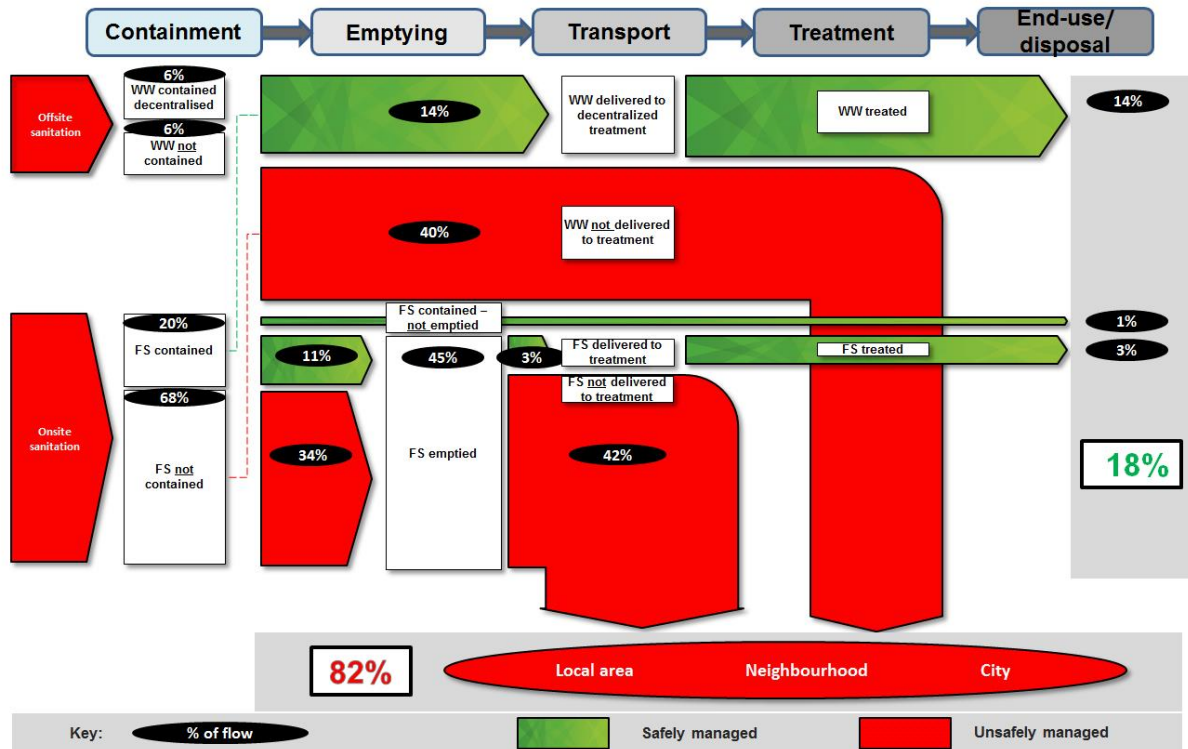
Containment | Emptying | Transport | Treatment | End-use/ disposal

Offsite sanitation

6%
WW contained decentralised

6%
WW not contained

14%

WW delivered to decentralized treatment

WW treated

14%

40%

WW not delivered to treatment

Onsite sanitation

20%
FS contained

FS contained – not emptied

1%

11%

45%

3%

FS delivered to treatment

FS treated

3%

68%
FS not contained

34%

FS emptied

FS not delivered to treatment

42%

18%

82%

Local area

Neighbourhood

City

Key: % of flow

Safely managed

Unsafely managed